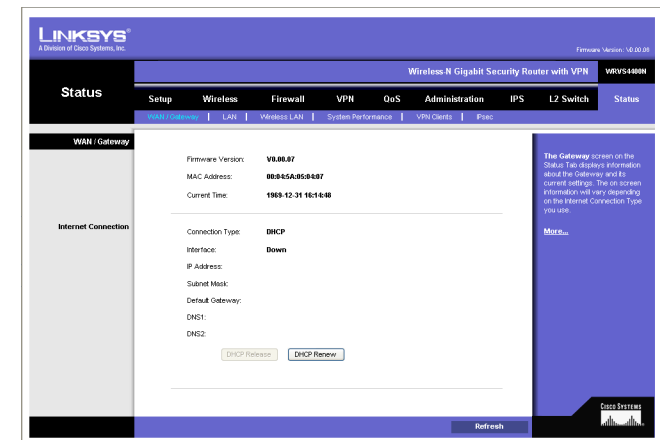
LINKSYS®
A Division of Cisco Systems, Inc.

Firmware Version: V0.00.08

Wireless-N Gigabit Security Router with VPN

WRVS4400N

Status

Setup | Wireless | Firewall | VPN | QoS | Administration | IPS | L2 Switch | Status

WAN / Gateway | LAN | Wireless LAN | System Performance | VPN Clients | IPsec

WAN / Gateway

Firmware Version: V0.00.07

MAC Address: 00:0a:5A:05:0d:07

Current Time: 1969-12-31 16:14:48

Internet Connection

Connection Type: DHCP

Interface: Down

IP Address:

Subnet Mask:

Default Gateway:

DNS1:

DNS2:

DHCP Release

DHCP Renew

The Gateway screen on the Status Tab displays information about the Gateway and its current settings. The on screen information will vary depending on the Internet Connection Type you use.

More...

Refresh

CISCO SYSTEMS